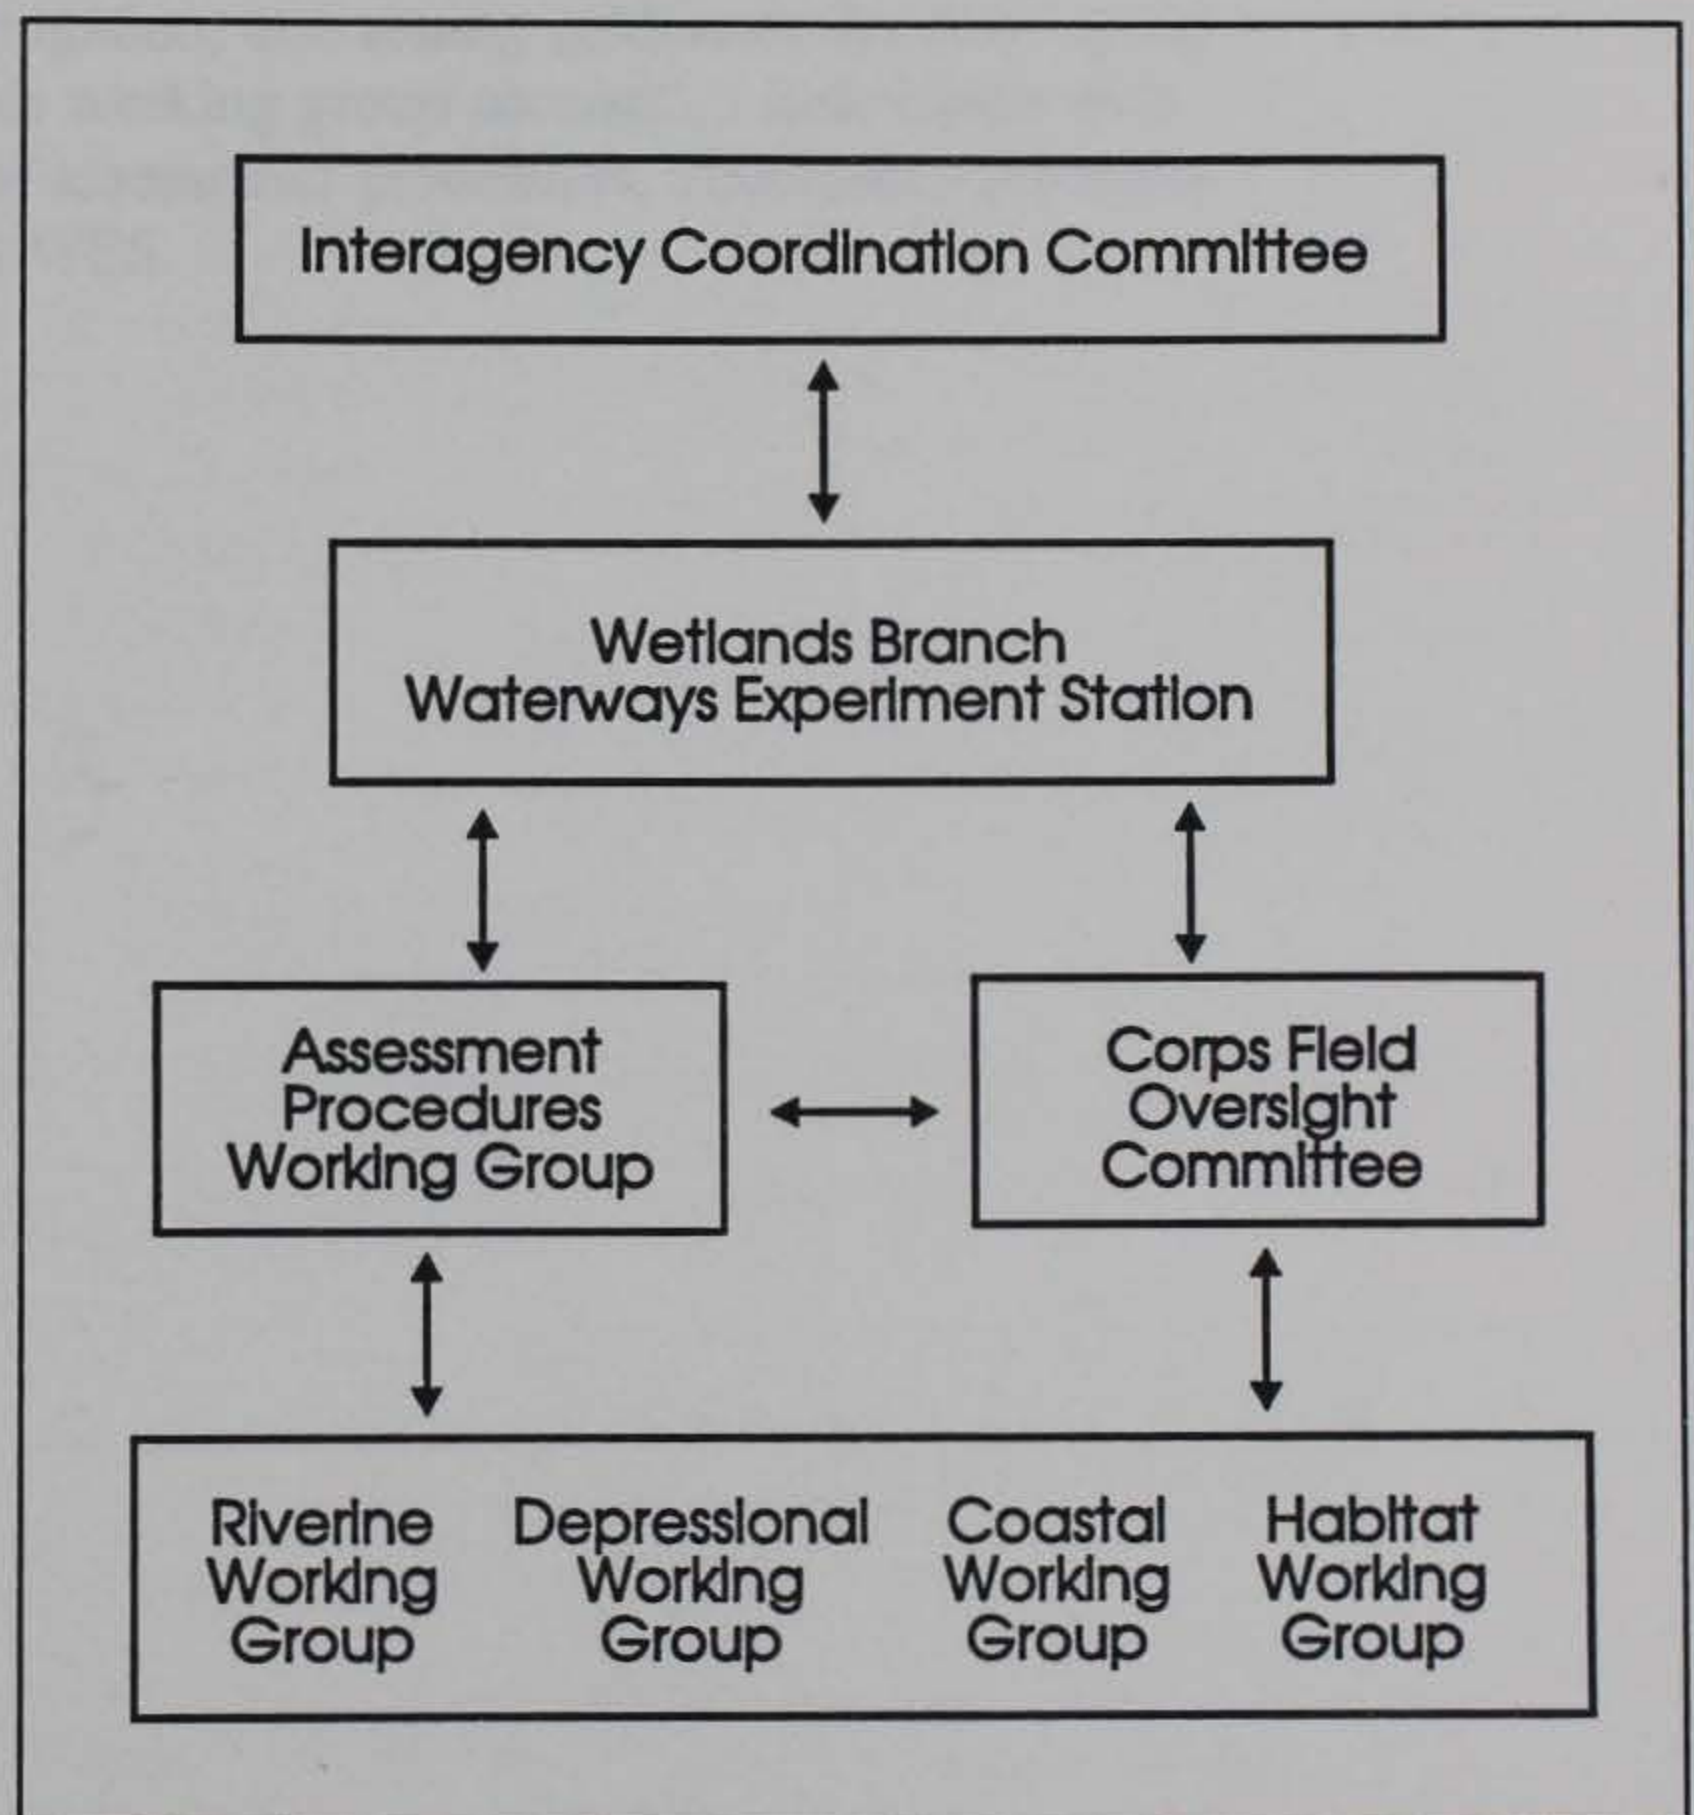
Interagency Coordination Committee

Wetlands Branch
Waterways Experiment Station

Assessment Procedures Working Group

Corps Field Oversight Committee

Riverine Working Group

Depressional Working Group

Coastal Working Group

Habitat Working Group